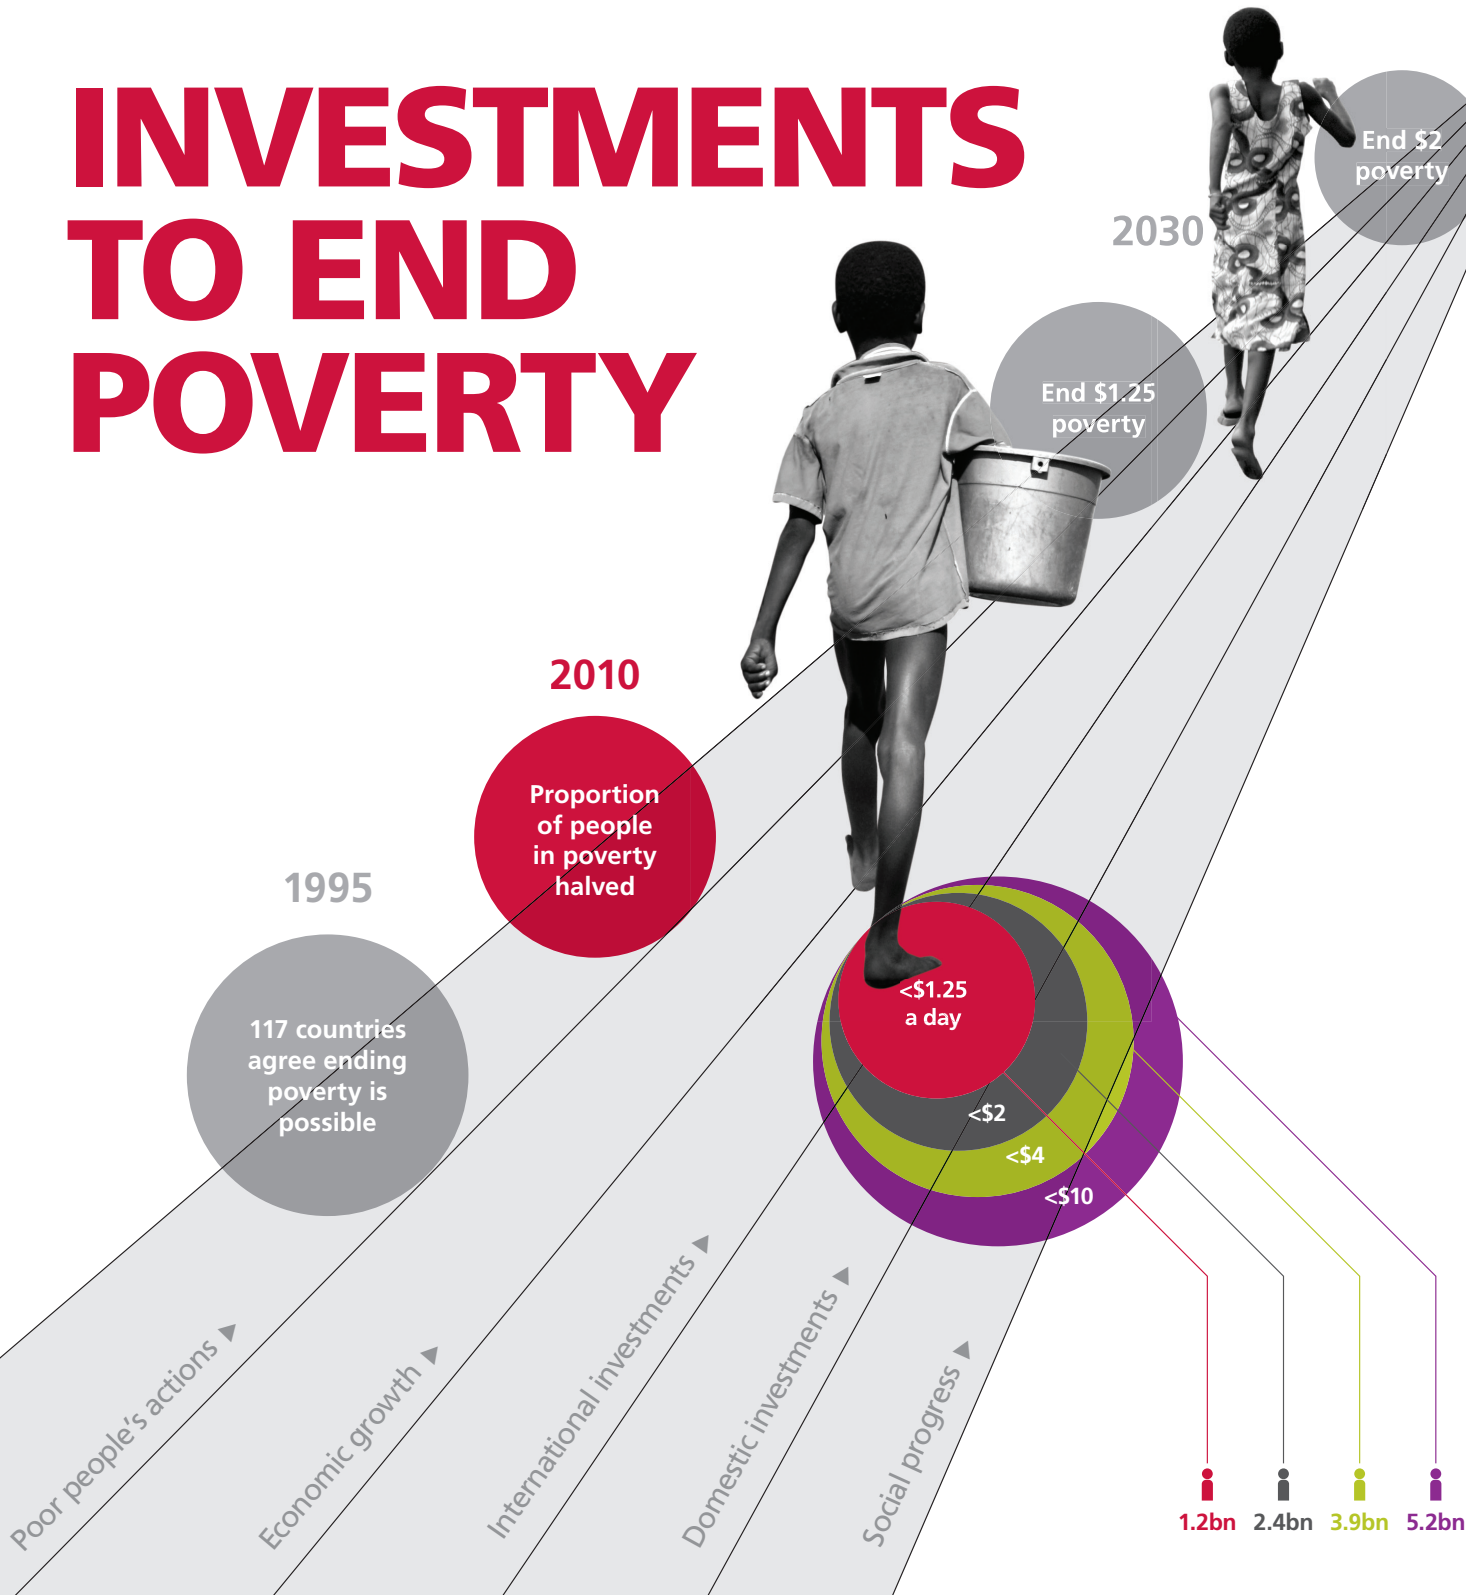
INVESTMENTS TO END POVERTY

2030

End $2 poverty

End $1.25 poverty

2010

Proportion of people in poverty halved

1995

117 countries agree ending poverty is possible

<$1.25 a day

<$2

<$4

<$10

Poor people's actions ▶

Economic growth ▶

International investments ▶

Domestic investments ▶

Social progress ▶

1.2bn 2.4bn 3.9bn 5.2bn